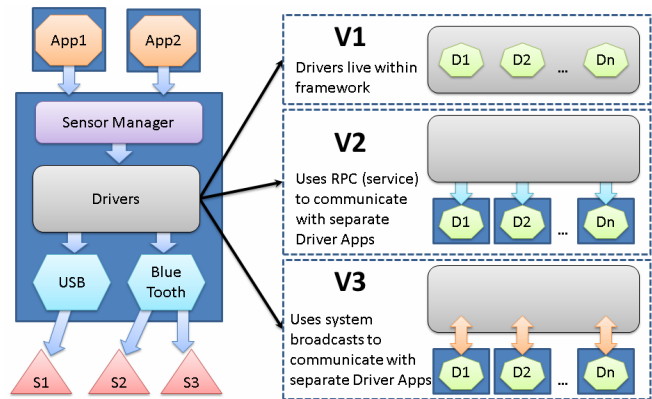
App1

App2

Sensor Manager

Drivers

USB

Blue Tooth

S1

S2

S3

V1

Drivers live within framework

D1 D2 ... Dn

V2

Uses RPC (service) to communicate with separate Driver Apps

D1 D2 ... Dn

V3

Uses system broadcasts to communicate with separate Driver Apps

D1 D2 ... Dn